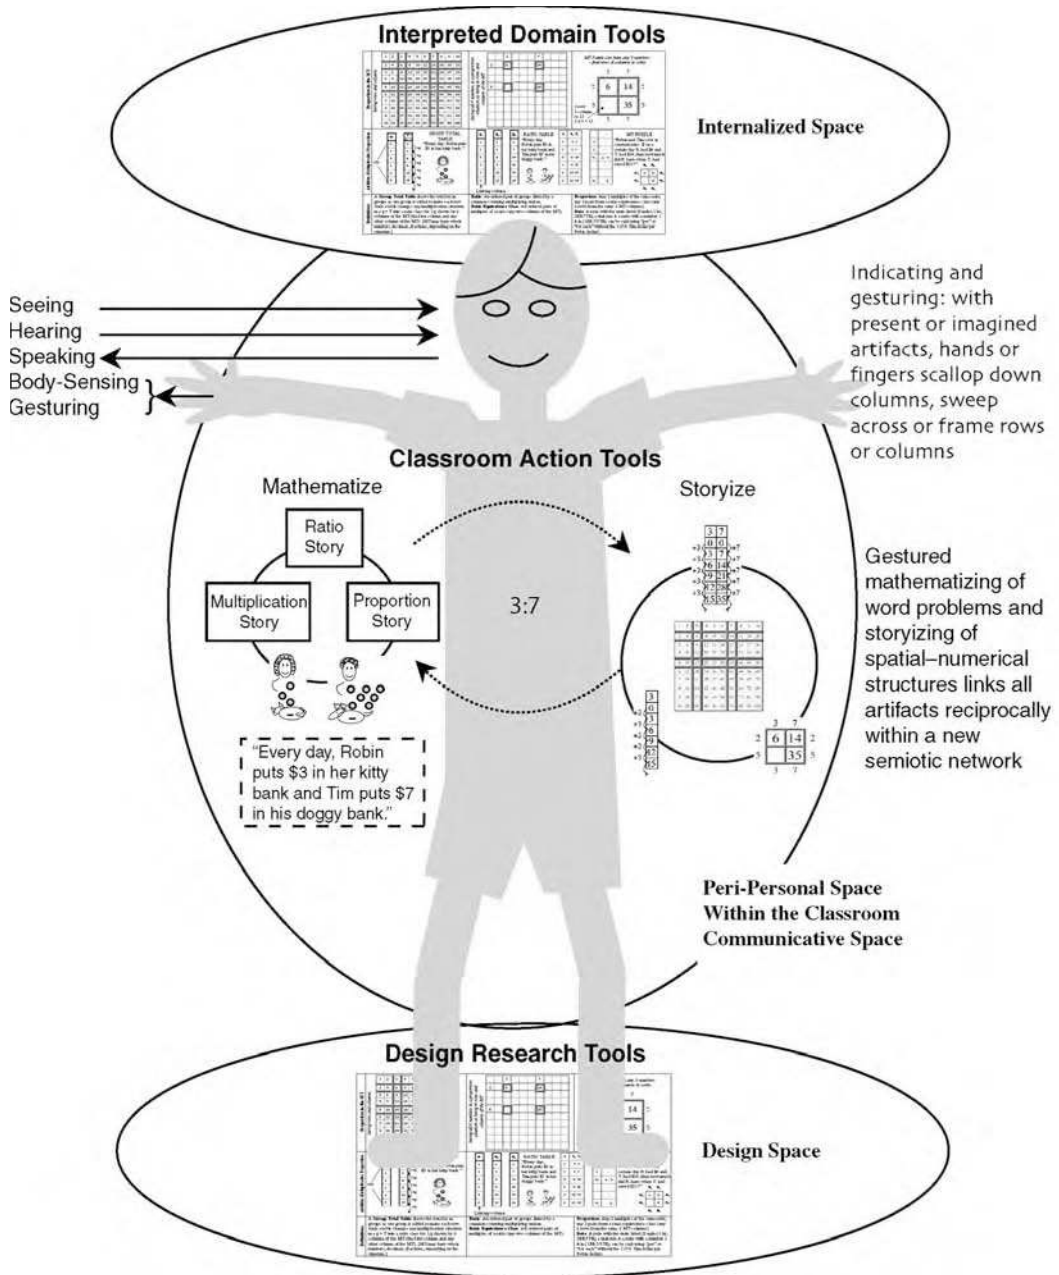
Interpreted Domain Tools

Internalized Space

Seeing
Hearing
Speaking
Body-Sensing
Gesturing

Indicating and gesturing: with present or imagined artifacts, hands or fingers scallop down columns, sweep across or frame rows or columns

Classroom Action Tools

Mathematize

Ratio Story

Multiplication Story

Proportion Story

3:7

Storyize

Gestured mathematizing of word problems and storyizing of spatial–numerical structures links all artifacts reciprocally within a new semiotic network

"Every day, Robin puts $3 in her kitty bank and Tim puts $7 in his doggy bank."

| 3 | 7 |
|---|---|
| 0 | 0 |
| 3 | 7 |
| 6 | 14 |
| 9 | 21 |
| 12 | 28 |
| 15 | 35 |

| 3 |
|---|
| 0 |
| 3 |
| 6 |
| 9 |
| 12 |
| 15 |

| | 3 | 7 | |
|---|---|---|---|
| 2 | 6 | 14 | 2 |
| 5 | | 35 | 5 |
| | 3 | 7 | |

Peri-Personal Space Within the Classroom Communicative Space

Design Research Tools

Design Space